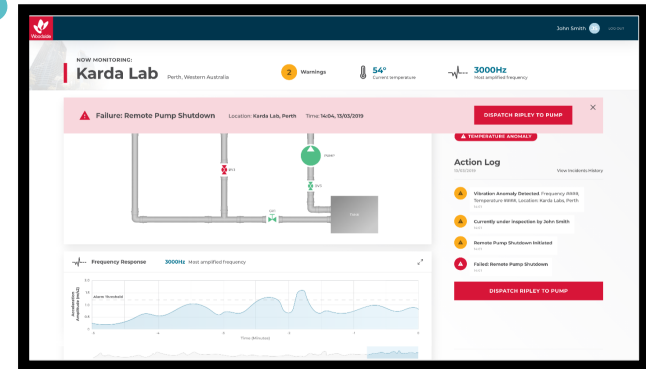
Woodside

John Smith JS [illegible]

NOW MONITORING:
Karda Lab Perth, Western Australia

2 Warnings

54° Current temperature

3000Hz Most amplified frequency

Failure: Remote Pump Shutdown Location: Karda Lab, Perth Time: 14:04, 13/03/2019

DISPATCH RIPLEY TO PUMP

×

TEMPERATURE ANOMALY

Action Log
13/03/2019 View Incidents History

Vibration Anomaly Detected Frequency ####, Temperature ####, Location: Karda Labs, Perth

Currently under inspection by John Smith

Remote Pump Shutdown Initiated

Failed: Remote Pump Shutdown

DISPATCH RIPLEY TO PUMP

Frequency Response 3000Hz Most amplified frequency

Alarm Threshold

Acceleration Amplitude (m/s2)

Time (Minutes)